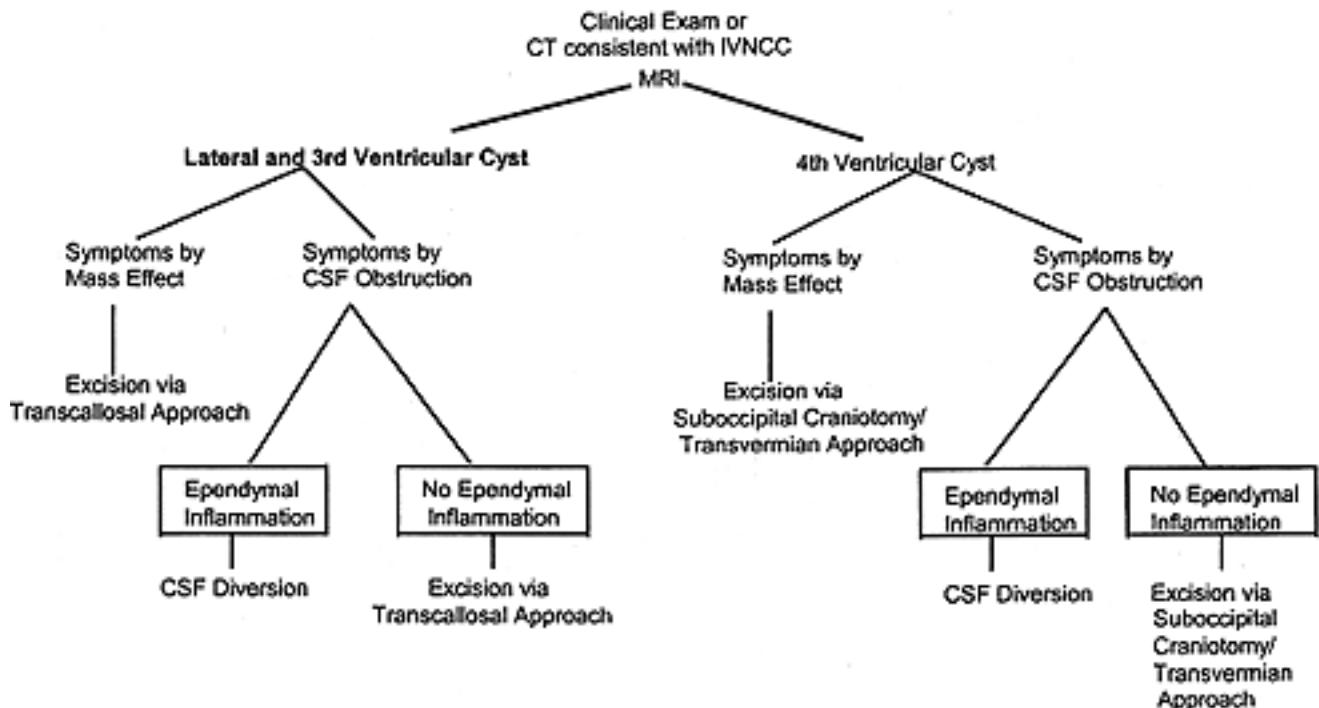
Clinical Exam or
CT consistent with IVNCC
MRI

Lateral and 3rd Ventricular Cyst

4th Ventricular Cyst

Symptoms by Mass Effect

Symptoms by CSF Obstruction

Symptoms by Mass Effect

Symptoms by CSF Obstruction

Excision via Transcallosal Approach

Excision via Suboccipital Craniotomy/ Transvermian Approach

Ependymal Inflammation

No Ependymal Inflammation

Ependymal Inflammation

No Ependymal Inflammation

CSF Diversion

Excision via Transcallosal Approach

CSF Diversion

Excision via Suboccipital Craniotomy/ Transvermian Approach